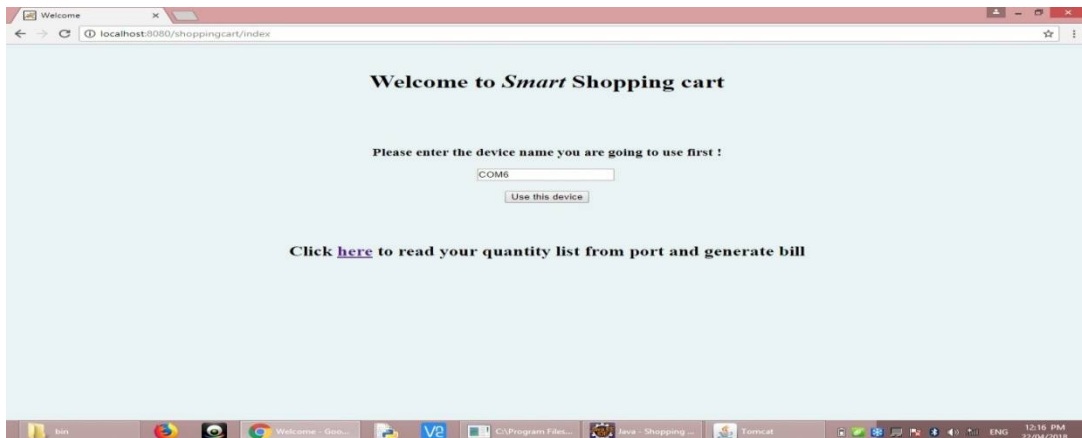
Welcome

localhost:8080/shoppingcart/index

Welcome to *Smart* Shopping cart

Please enter the device name you are going to use first !

COM6

Use this device

Click here to read your quantity list from port and generate bill

bin

Welcome - Goo...

V2

C:\Program Files...

Java - Shopping ...

Tomcat

ENG

12:16 PM
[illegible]